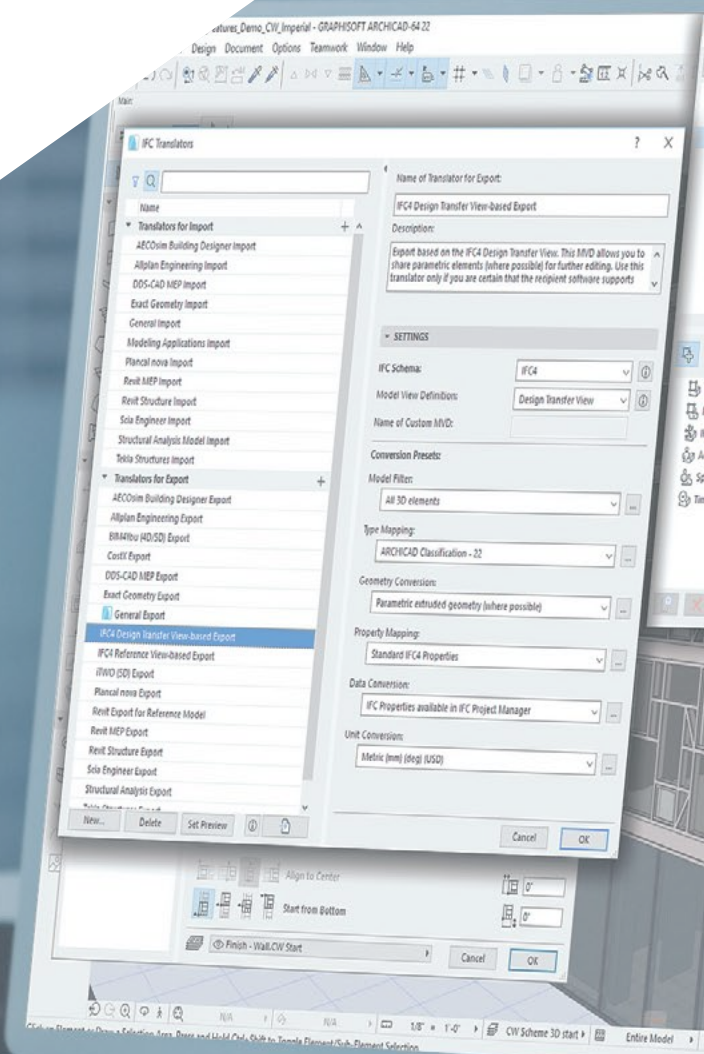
atures_Demo_CW_Imperial - GRAPHISOFT ARCHICAD-64 22

Design Document Options Teamwork Window Help

Main:

IFC Translators

? X

Name

Translators for Import

AECOsim Building Designer Import

Allplan Engineering Import

DDS-CAD MEP Import

Exact Geometry Import

General Import

Modeling Applications Import

Plancal nova Import

Revit MEP Import

Revit Structure Import

Scia Engineer Import

Structural Analysis Model Import

Tekla Structures Import

Translators for Export

AECOsim Building Designer Export

Allplan Engineering Export

BIM4You (4D/5D) Export

CostX Export

DDS-CAD MEP Export

Exact Geometry Export

General Export

IFC4 Design Transfer View-based Export

IFC4 Reference View-based Export

iTWO (5D) Export

Plancal nova Export

Revit Export for Reference Model

Revit MEP Export

Revit Structure Export

Scia Engineer Export

Structural Analysis Export

New... Delete Set Preview

Name of Translator for Export:

IFC4 Design Transfer View-based Export

Description:

Export based on the IFC4 Design Transfer View. This MVD allows you to share parametric elements (where possible) for further editing. Use this translator only if you are certain that the recipient software supports

SETTINGS

IFC Schema: IFC4

Model View Definition: Design Transfer View

Name of Custom MVD:

Conversion Presets:

Model Filter:

All 3D elements

Type Mapping:

ARCHICAD Classification - 22

Geometry Conversion:

Parametric extruded geometry (where possible)

Property Mapping:

Standard IFC4 Properties

Data Conversion:

IFC Properties available in IFC Project Manager

Unit Conversion:

Metric (mm) (deg) (USD)

Cancel OK

Align to Center

Start from Bottom

0"

0"

Finish - Wall.CW Start

Cancel OK

N/A N/A 1/8" = 1'-0" CW Scheme 3D start Entire Model

Element or Draw a Selection Area. Press and Hold Ctrl+Shift to Toggle Element/Sub-Element Selection.